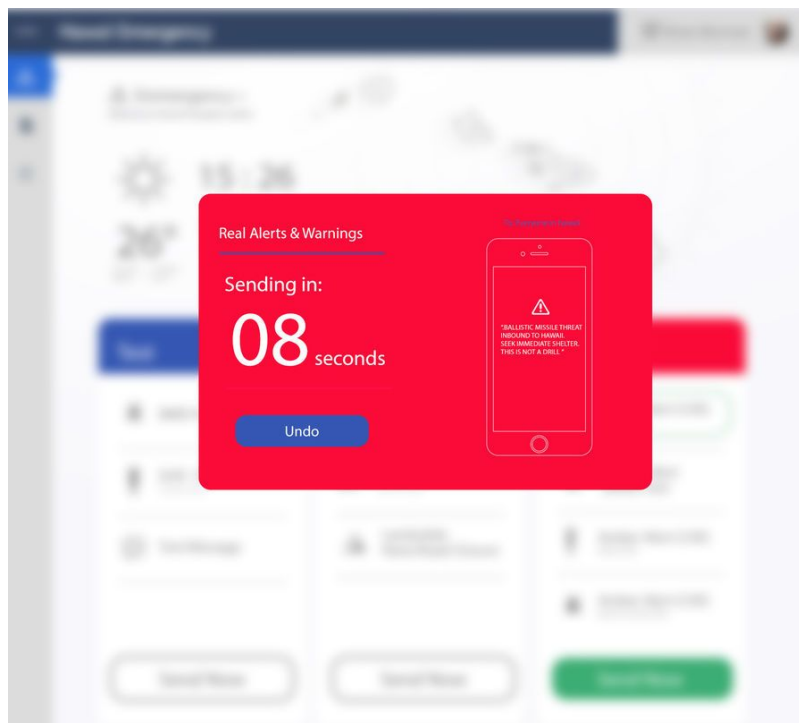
Hawaii Emergency

15:26

26°

Test

Real Alerts & Warnings

Sending in:

08 seconds

Undo

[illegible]

"BALLISTIC MISSILE THREAT INBOUND TO HAWAII. SEEK IMMEDIATE SHELTER. THIS IS NOT A DRILL."

Send Now

Send Now

Send Now